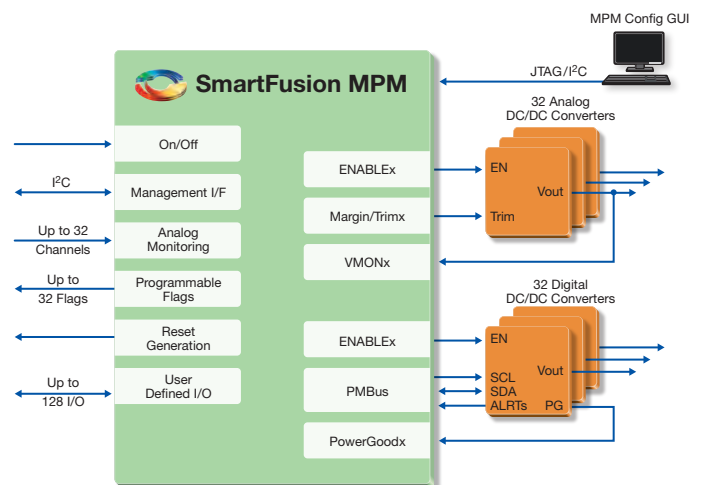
MPM Config GUI

SmartFusion MPM

JTAG/$I^2C$

32 Analog DC/DC Converters

On/Off

$I^2C$

Management I/F

Up to 32 Channels

Analog Monitoring

Up to 32 Flags

Programmable Flags

Reset Generation

Up to 128 I/O

User Defined I/O

ENABLEx

Margin/Trimx

VMONx

EN

Trim

Vout

32 Digital DC/DC Converters

ENABLEx

PMBus

PowerGoodx

EN

Vout

SCL

SDA

ALRTs

PG